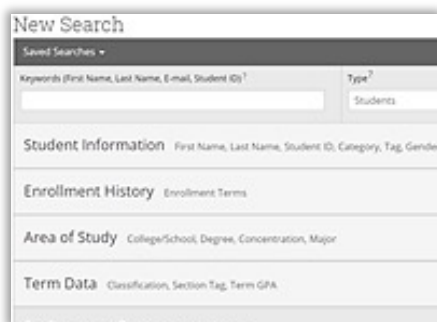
New Search

Saved Searches ▾

Keywords (First Name, Last Name, E-mail, Student ID)?

Type?

Students

Student Information First Name, Last Name, Student ID, Category, Tag, Gende

Enrollment History Enrollment Terms

Area of Study College/School, Degree, Concentration, Major

Term Data Classification, Section Tag, Term GPA

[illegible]